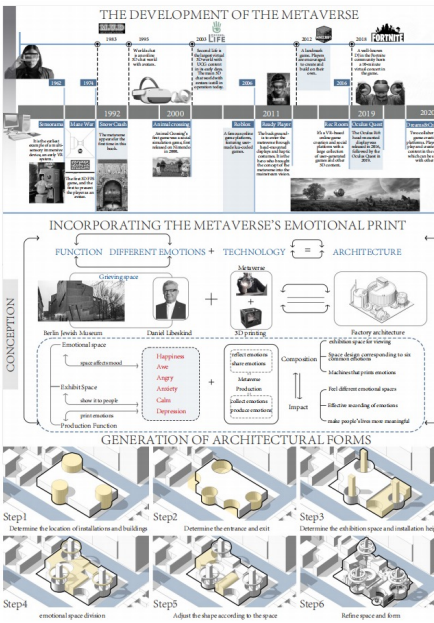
THE DEVELOPMENT OF THE METAVERSE

1962
Sensorama
It is the earliest example of a virtual reality immersive device, an early VR system.

1974
Maze War
The first 3D FPS game, and the first to present the players as avatars.

1983

1992
Snow Crash
The metaverse appears for the first time in this book.

1993
It's the idea of a storyline. It's a virtual world with avatars.

2000
Animal crossing
Animal Crossing's first game was a life simulation game, first released on Nintendo in 2000.

2003
Second Life is the largest virtual 3D world with UGC content in its early days. The main 3D platform in the world's second life.

2006
Roblox
A famous online game platform, featuring user-made games.

2011
Ready Player
The book ground is to enter the metaverse through head-mounted displays and haptic costumes. It offers haptic rules through the concept of the metaverse into the mainstream vision.

2012
A landmark game. Players can use a magical to create and build a world of their own.

2016
Rec Room
It's a VR-based online game content and social platform with a large collection of user-generated games and other 3D content.

2018
A well-known FPS in the Fortnite community. Players host a freedom virtual concerts in the game.
FORTNITE

2019
Oculus Quest
The Oculus Rift head-mounted display was released in 2016, followed by the Oculus Quest in 2019.

2020
Decentral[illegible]
Two collabor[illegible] game an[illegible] platforms. Play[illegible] play and cre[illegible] content in the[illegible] which are bu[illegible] with other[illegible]

INCORPORATING THE METAVERSE'S EMOTIONAL PRINT

FUNCTION DIFFERENT EMOTIONS + TECHNOLOGY = ARCHITECTURE

CONCEPTION

Grieving space
Berlin Jewish Museum
Daniel Libeskind
Metaverse
3D printing
Factory architecture

Emotional space
space affects mood
Exhibit Space
show it to people
print emotions
Production Function

Happiness
Awe
Angry
Anxiety
Calm
Depression

reflect emotions
share emotions
Metaverse
Production
collect emotions
produce emotions

Composition
Impact

Exhibition space for viewing
Space design corresponding to six common emotions
Machines that print emotions
Feel different emotional spaces
Effective recording of emotions
make people's lives more meaningful

GENERATION OF ARCHITECTURAL FORMS

Step1
Determine the location of installations and buildings
Step2
Determine the entrance and exit
Step3
Determine the exhibition space and installation he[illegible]
Step4
emotional space division
Step5
Adjust the shape according to the space
Step6
Refine space and form